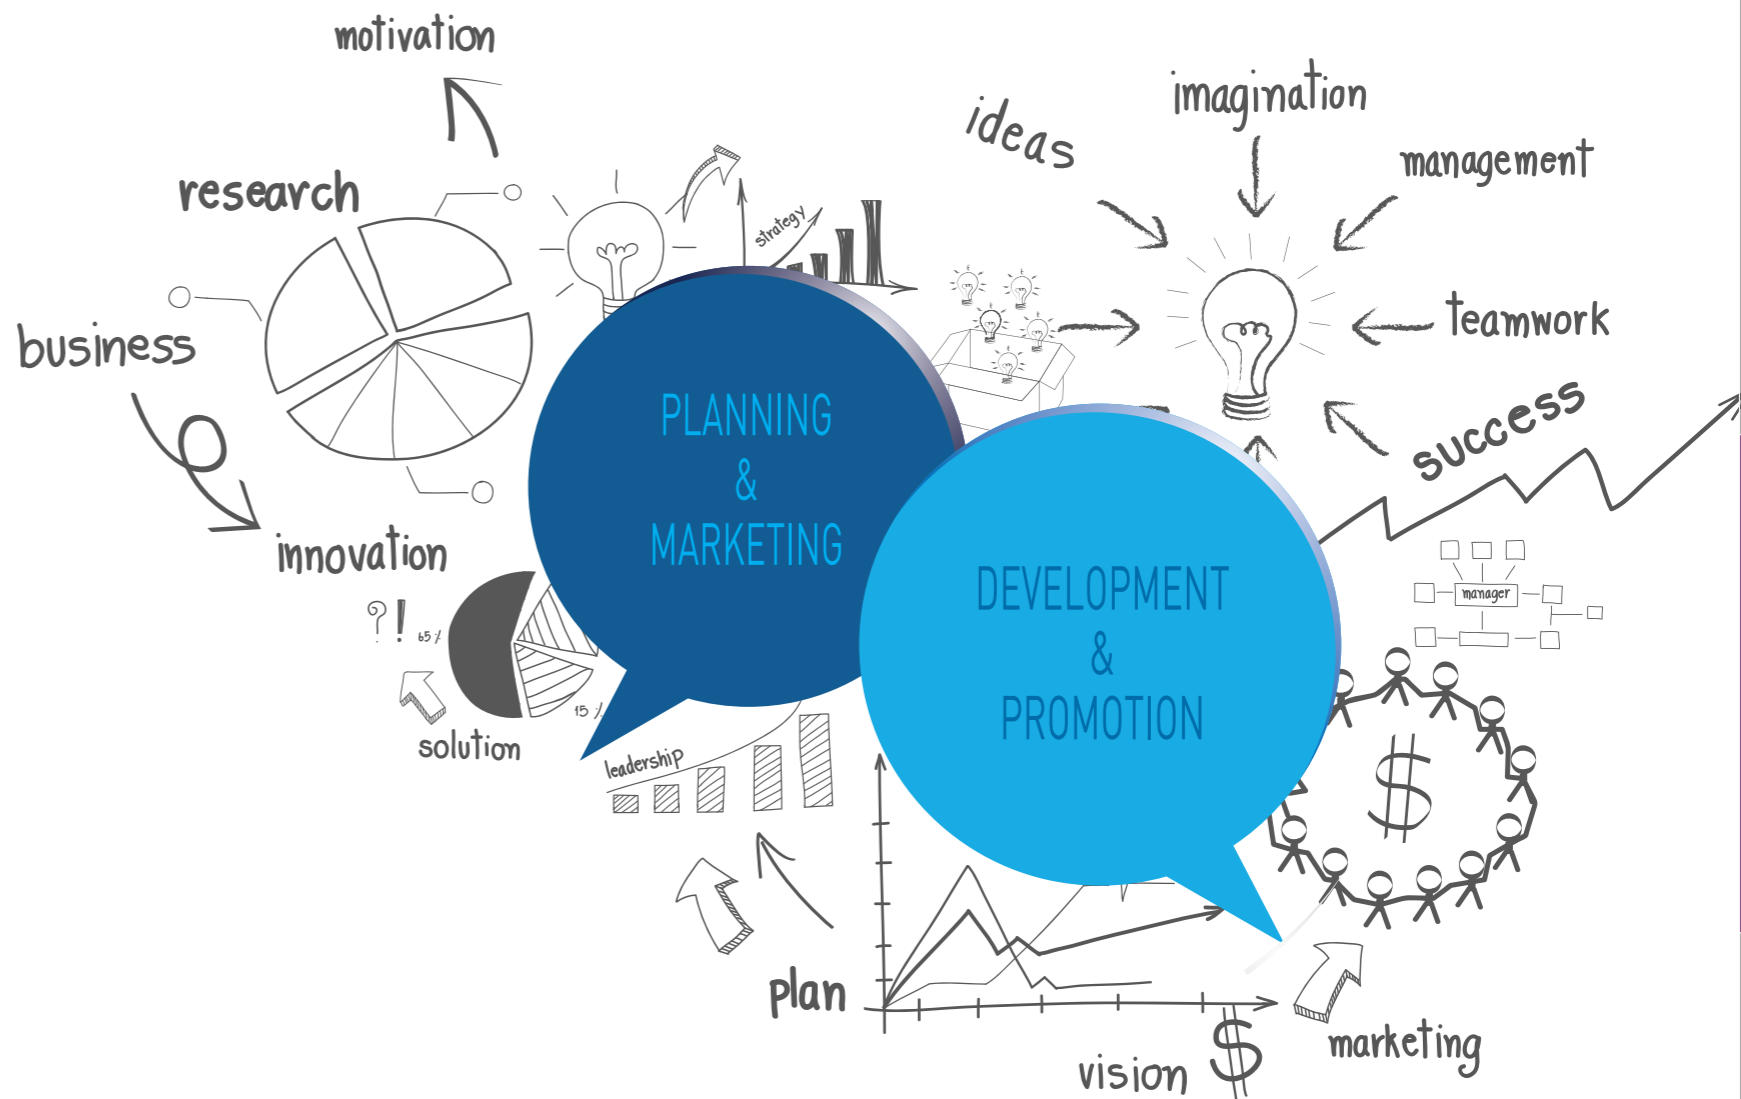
motivation

research

business

innovation

?!

65%

15%

solution

strategy

ideas

imagination

management

teamwork

success

PLANNING & MARKETING

DEVELOPMENT & PROMOTION

manager

leadership

plan

vision

$

$

marketing